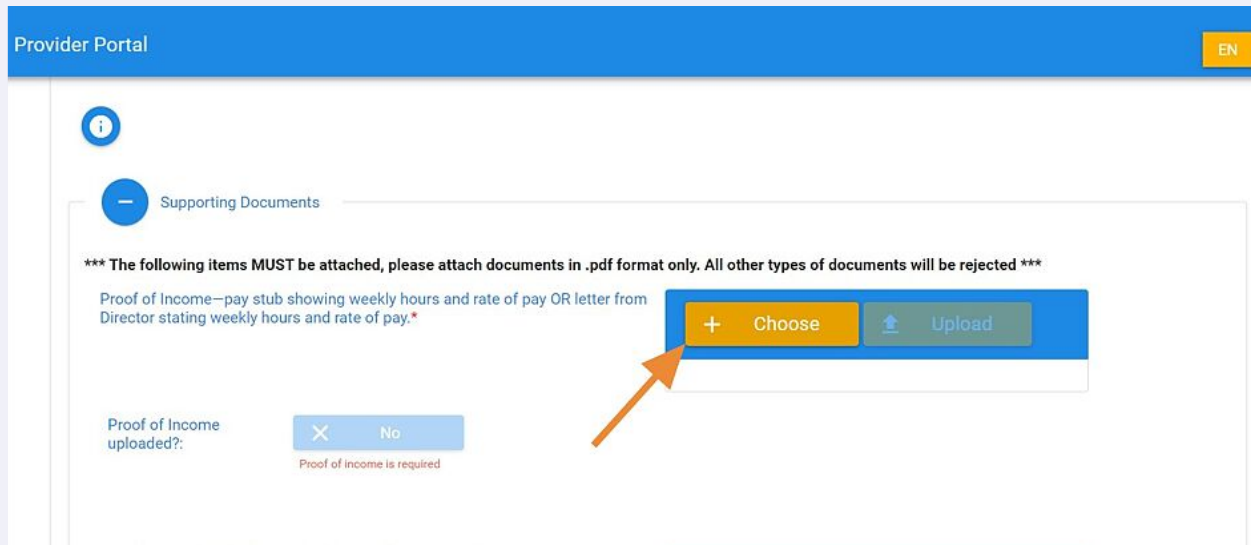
Provider Portal

EN

Supporting Documents

*** The following items MUST be attached, please attach documents in .pdf format only. All other types of documents will be rejected ***

Proof of Income—pay stub showing weekly hours and rate of pay OR letter from Director stating weekly hours and rate of pay.*

+ Choose

Upload

Proof of Income uploaded?:

No

Proof of income is required